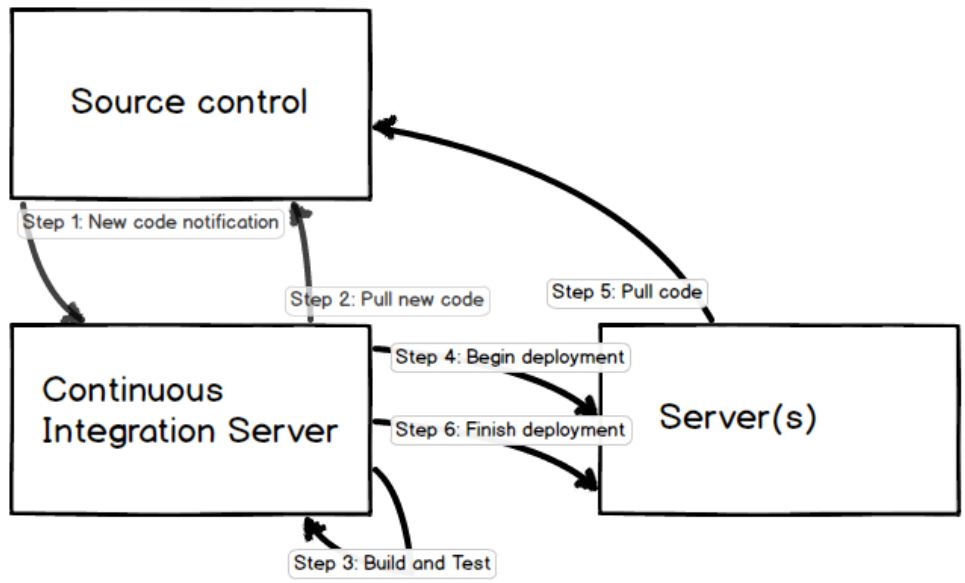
Source control

Step 1: New code notification

Step 2: Pull new code

Step 5: Pull code

Continuous Integration Server

Step 4: Begin deployment

Step 6: Finish deployment

Server(s)

Step 3: Build and Test